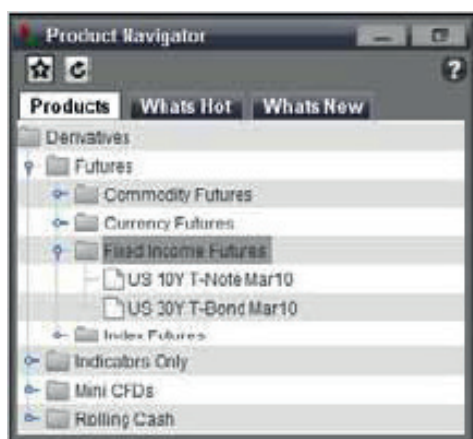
Product Navigator

?

Products | Whats Hot | Whats New

Derivatives
Futures
Commodity Futures
Currency Futures
Fixed Income Futures
US 10Y T-Note Mar10
US 30Y T-Bond Mar10
Index Futures
Indicators Only
Mini CFDs
Rolling Cash